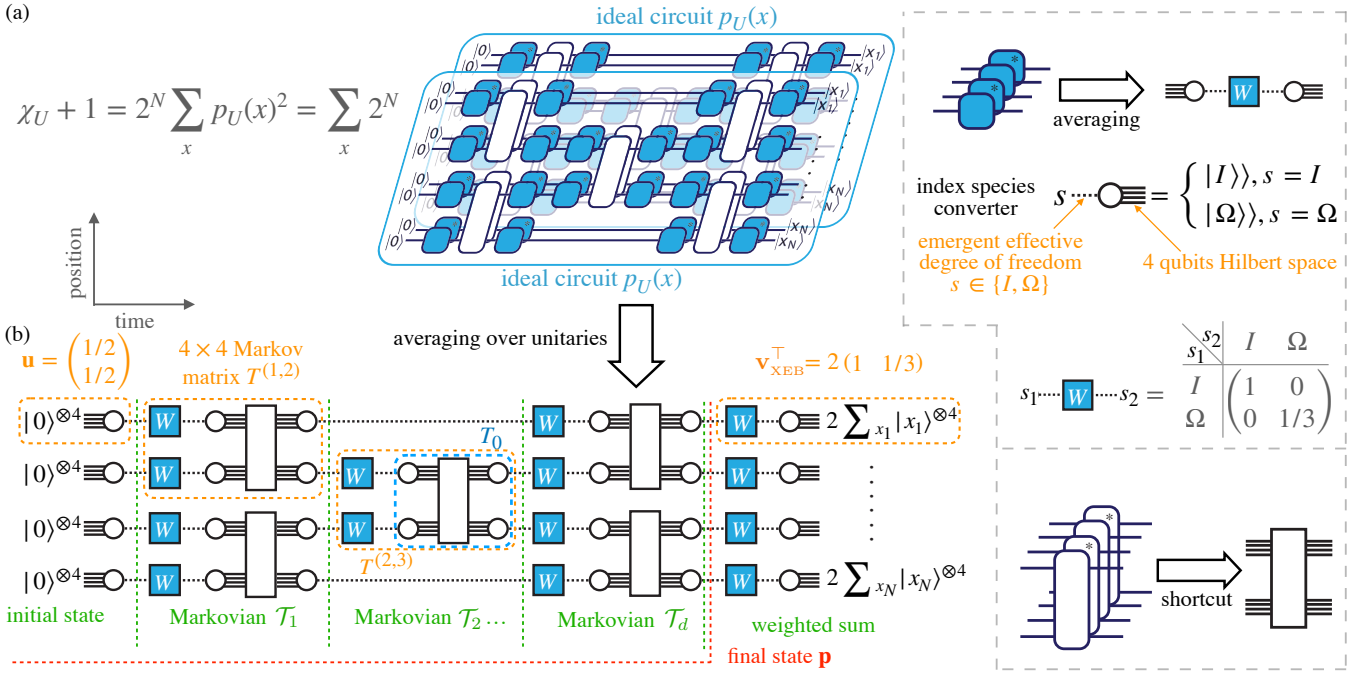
(a)

ideal circuit $p_U(x)$

$\chi_U + 1 = 2^N \sum_x p_U(x)^2 = \sum_x 2^N$

$|0\rangle$ $|0\rangle$ $|0\rangle$ $|0\rangle$ $|0\rangle$ $|0\rangle$ $|0\rangle$

$\langle x_1|$ $\langle x_1|$ $\langle x_N|$ $\langle x_N|$

ideal circuit $p_U(x)$

position

time

averaging

$W$

index species converter

$s = \begin{cases} |I\rangle\rangle, s = I \\ |\Omega\rangle\rangle, s = \Omega \end{cases}$

emergent effective degree of freedom $s \in \{I, \Omega\}$

4 qubits Hilbert space

(b)

$\mathbf{u} = \begin{pmatrix} 1/2 \\ 1/2 \end{pmatrix}$

$4 \times 4$ Markov matrix $T^{(1,2)}$

averaging over unitaries

$\mathbf{v}^{\top}_{\text{XEB}} = 2\,(1 \quad 1/3)$

| $s_1 \backslash s_2$ | $I$ | $\Omega$ |
|---|---|---|
| $I$ | 1 | 0 |
| $\Omega$ | 0 | 1/3 |

$s_1$ $W$ $s_2 =$

$|0\rangle^{\otimes 4}$ $W$ $W$ $W$ $2\sum_{x_1} |x_1\rangle^{\otimes 4}$

$T_0$

$|0\rangle^{\otimes 4}$ $W$ $W$ $W$

$|0\rangle^{\otimes 4}$ $W$ $W$ $W$ $W$

$|0\rangle^{\otimes 4}$ $W$ $W$ $W$ $2\sum_{x_N} |x_N\rangle^{\otimes 4}$

$T^{(2,3)}$

initial state

Markovian $\mathcal{T}_1$

Markovian $\mathcal{T}_2 \ldots$

Markovian $\mathcal{T}_d$

weighted sum

final state $\mathbf{p}$

shortcut